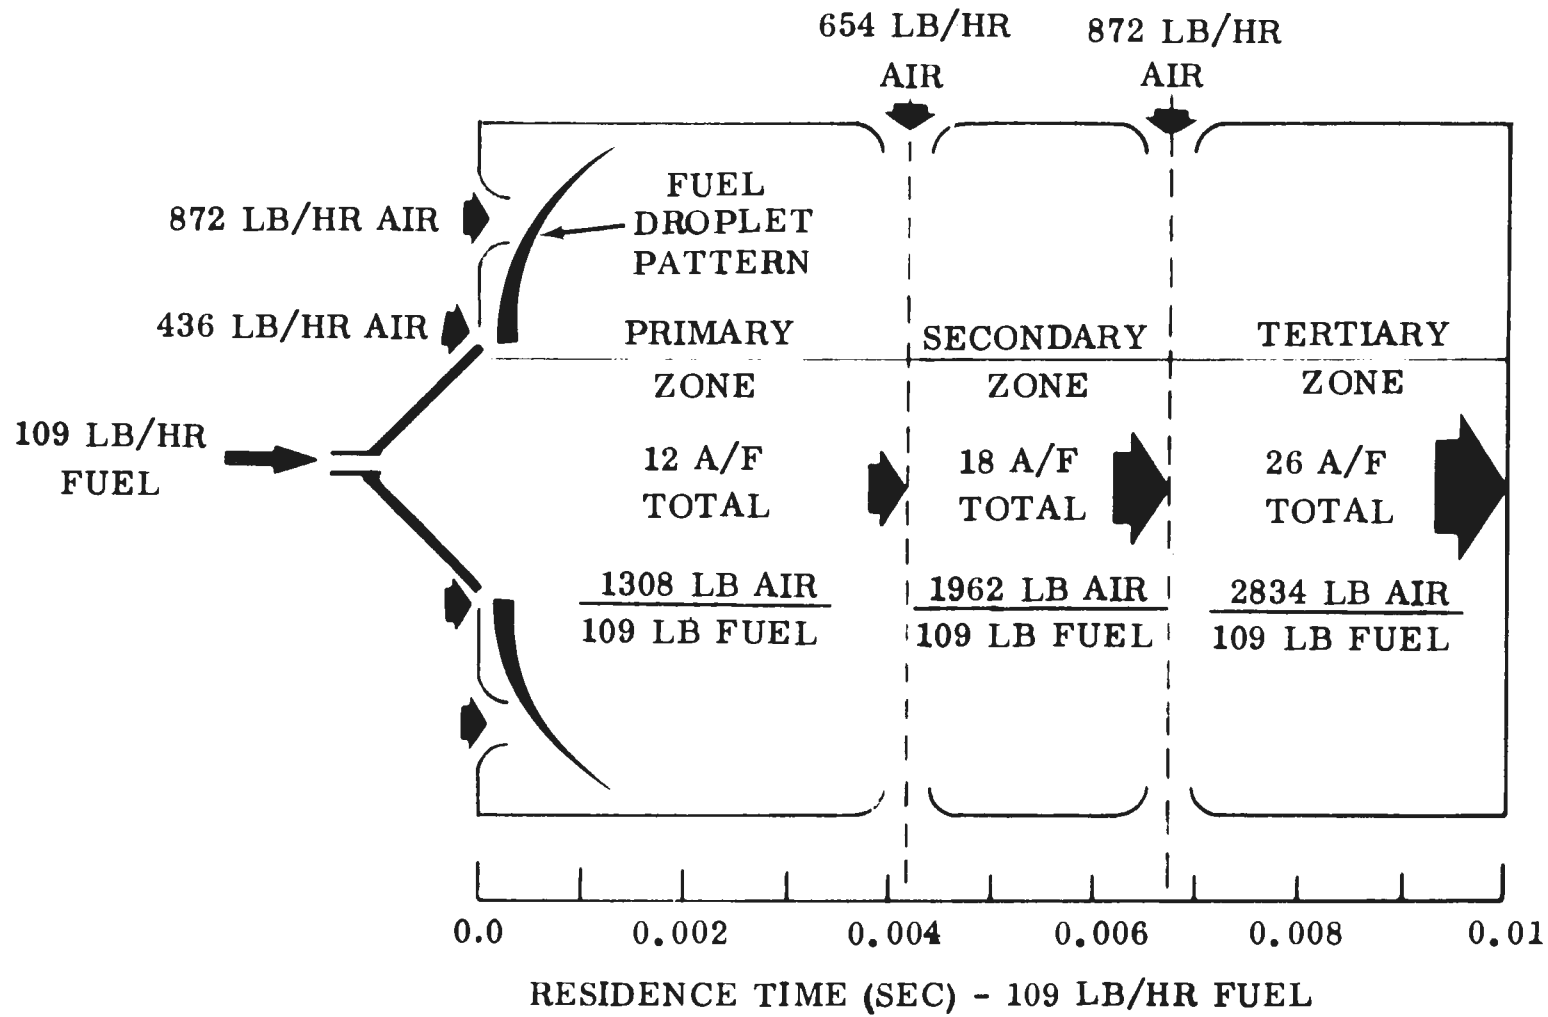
654 LB/HR AIR

872 LB/HR AIR

872 LB/HR AIR

FUEL DROPLET PATTERN

436 LB/HR AIR

PRIMARY ZONE

SECONDARY ZONE

TERTIARY ZONE

109 LB/HR FUEL

12 A/F TOTAL

18 A/F TOTAL

26 A/F TOTAL

$\frac{1308 \text{ LB AIR}}{109 \text{ LB FUEL}}$

$\frac{1962 \text{ LB AIR}}{109 \text{ LB FUEL}}$

$\frac{2834 \text{ LB AIR}}{109 \text{ LB FUEL}}$

0.0 0.002 0.004 0.006 0.008 0.01

RESIDENCE TIME (SEC) - 109 LB/HR FUEL